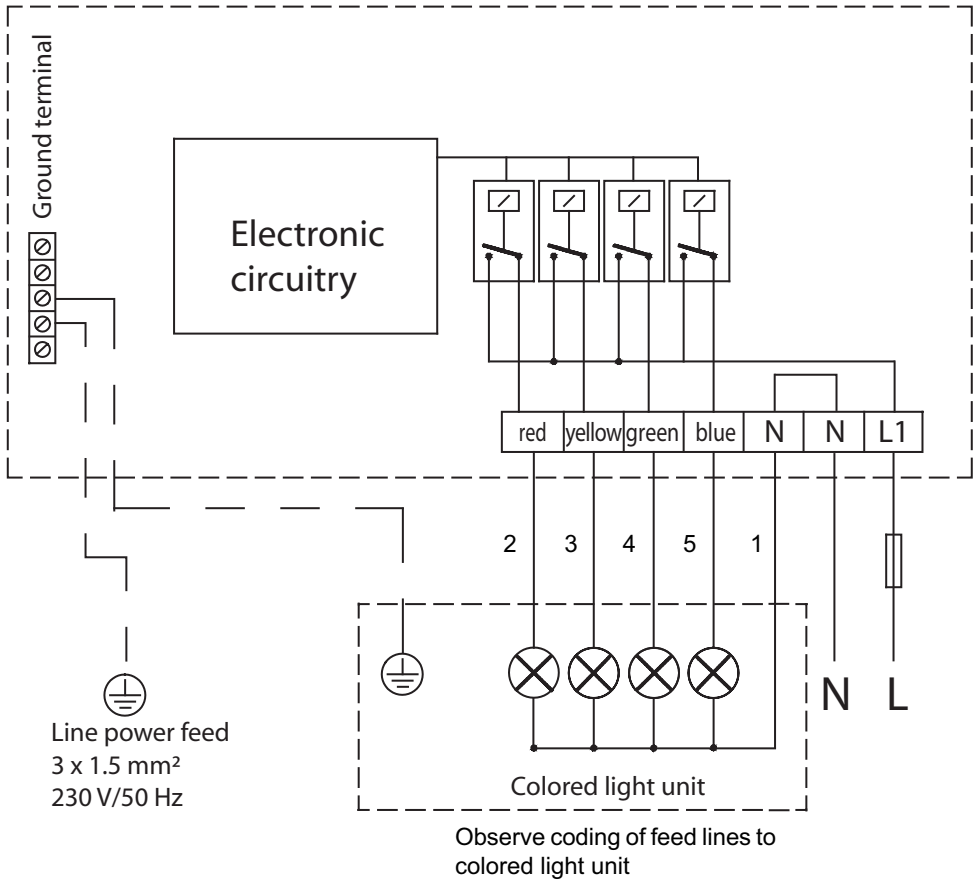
Ground terminal

Electronic circuitry

| red | yellow | green | blue | N | N | L1 |
|---|---|---|---|---|---|---|

2 3 4 5 1

N L

Line power feed
3 x 1.5 mm²
230 V/50 Hz

Colored light unit

Observe coding of feed lines to colored light unit